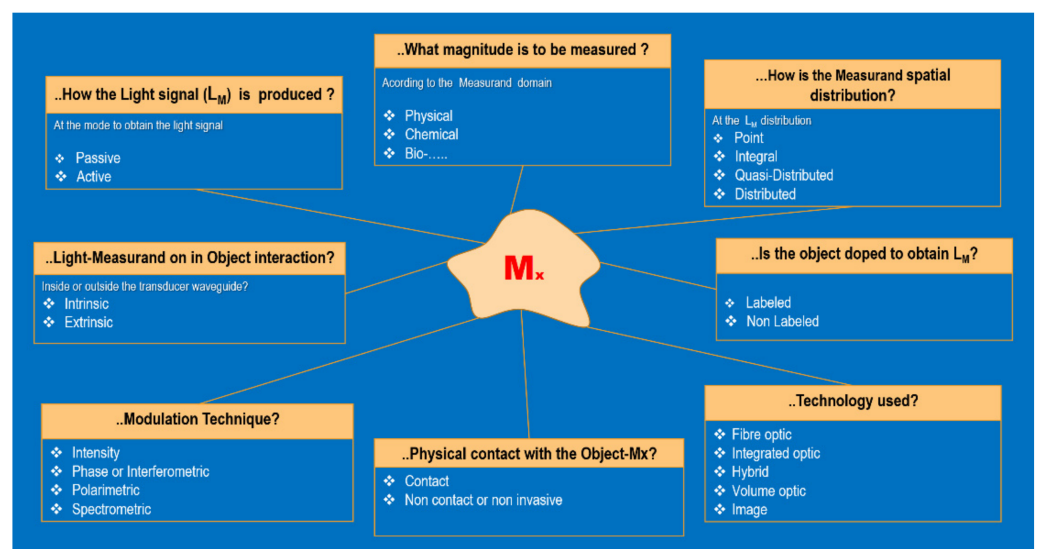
..What magnitude is to be measured ?

Acording to the Measurand domain

❖ Physical
❖ Chemical
❖ Bio-.....

..How the Light signal ($L_M$) is produced ?

At the mode to obtain the light signal

❖ Passive
❖ Active

...How is the Measurand spatial distribution?

At the $L_M$ distribution
❖ Point
❖ Integral
❖ Quasi-Distributed
❖ Distributed

..Light-Measurand on in Object interaction?

Inside or outside the transducer waveguide?
❖ Intrinsic
❖ Extrinsic

$M_x$

..Is the object doped to obtain $L_M$?

❖ Labeled
❖ Non Labeled

..Modulation Technique?

❖ Intensity
❖ Phase or Interferometric
❖ Polarimetric
❖ Spectrometric

..Physical contact with the Object-Mx?

❖ Contact
❖ Non contact or non invasive

..Technology used?

❖ Fibre optic
❖ Integrated optic
❖ Hybrid
❖ Volume optic
❖ Image